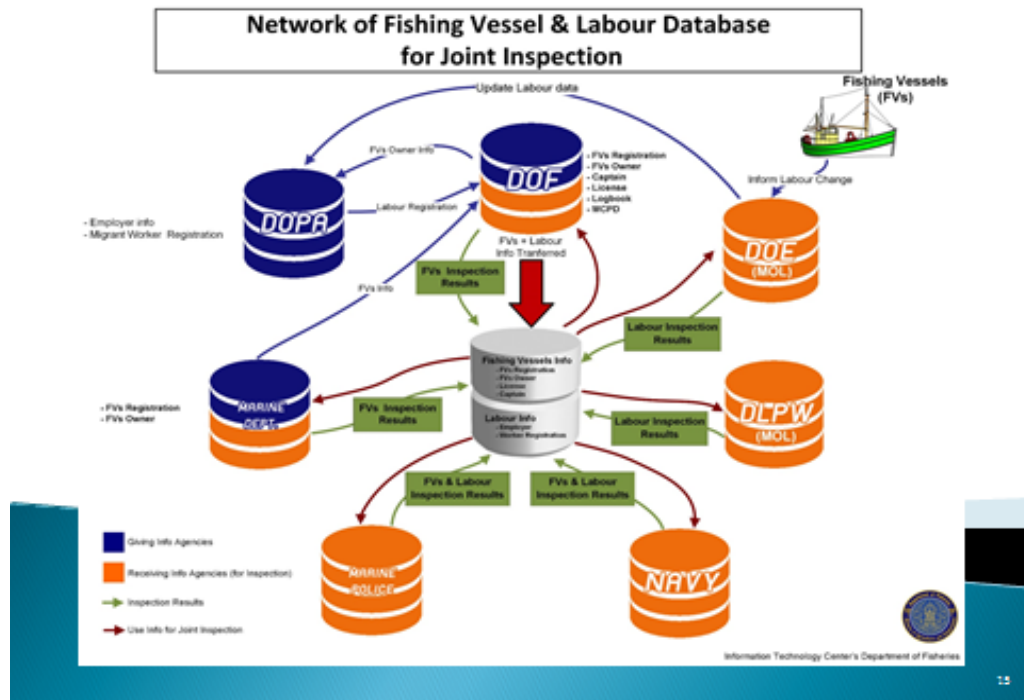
Network of Fishing Vessel & Labour Database for Joint Inspection

Update Labour data

Fishing Vessels (FVs)

FVs Owner Info

DOF

- FVs Registration
- FVs Owner
- Captain
- License
- Logbook
- MCPD

Inform Labour Change

- Employer info
- Migrant Worker Registration

DOPA

Labour Registration

FVs + Labour Info Tranferred

DOE (MOL)

FVs Info

FVs Inspection Results

Labour Inspection Results

Fishing Vessels Info
- FVs Registration
- FVs Owner
- License
- Captain

Labour Info
- Employer
- Worker Registration

- FVs Registration
- FVs Owner

MARINE DEPT.

FVs Inspection Results

Labour Inspection Results

DLPW (MOL)

FVs & Labour Inspection Results

FVs & Labour Inspection Results

Giving Info Agencies

Receiving Info Agencies (for Inspection)

Inspection Results

Use Info for Joint Inspection

MARINE POLICE

NAVY

Information Technology Center's Department of Fisheries

15